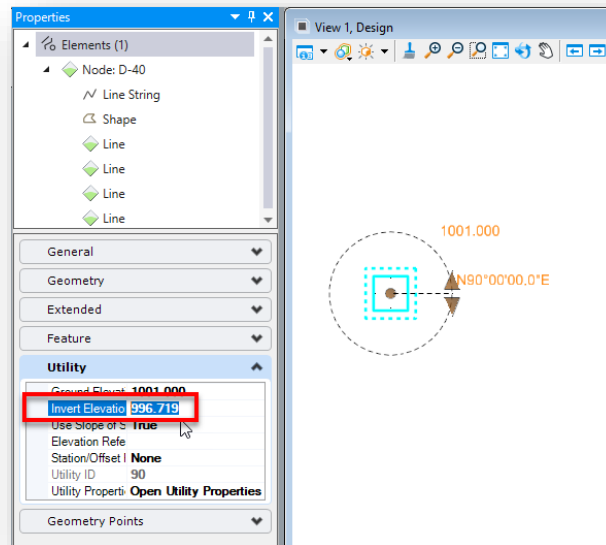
Properties

Elements (1)
Node: D-40
Line String
Shape
Line
Line
Line
Line

General
Geometry
Extended
Feature
Utility

| | |
|---|---|
| Ground Elevat | 1001.000 |
| Invert Elevatio | 996.719 |
| Use Slope of S | True |
| Elevation Refe | |
| Station/Offset I | None |
| Utility ID | 90 |
| Utility Properti | Open Utility Properties |

Geometry Points

View 1, Design

1001.000

N90°00'00.0"E